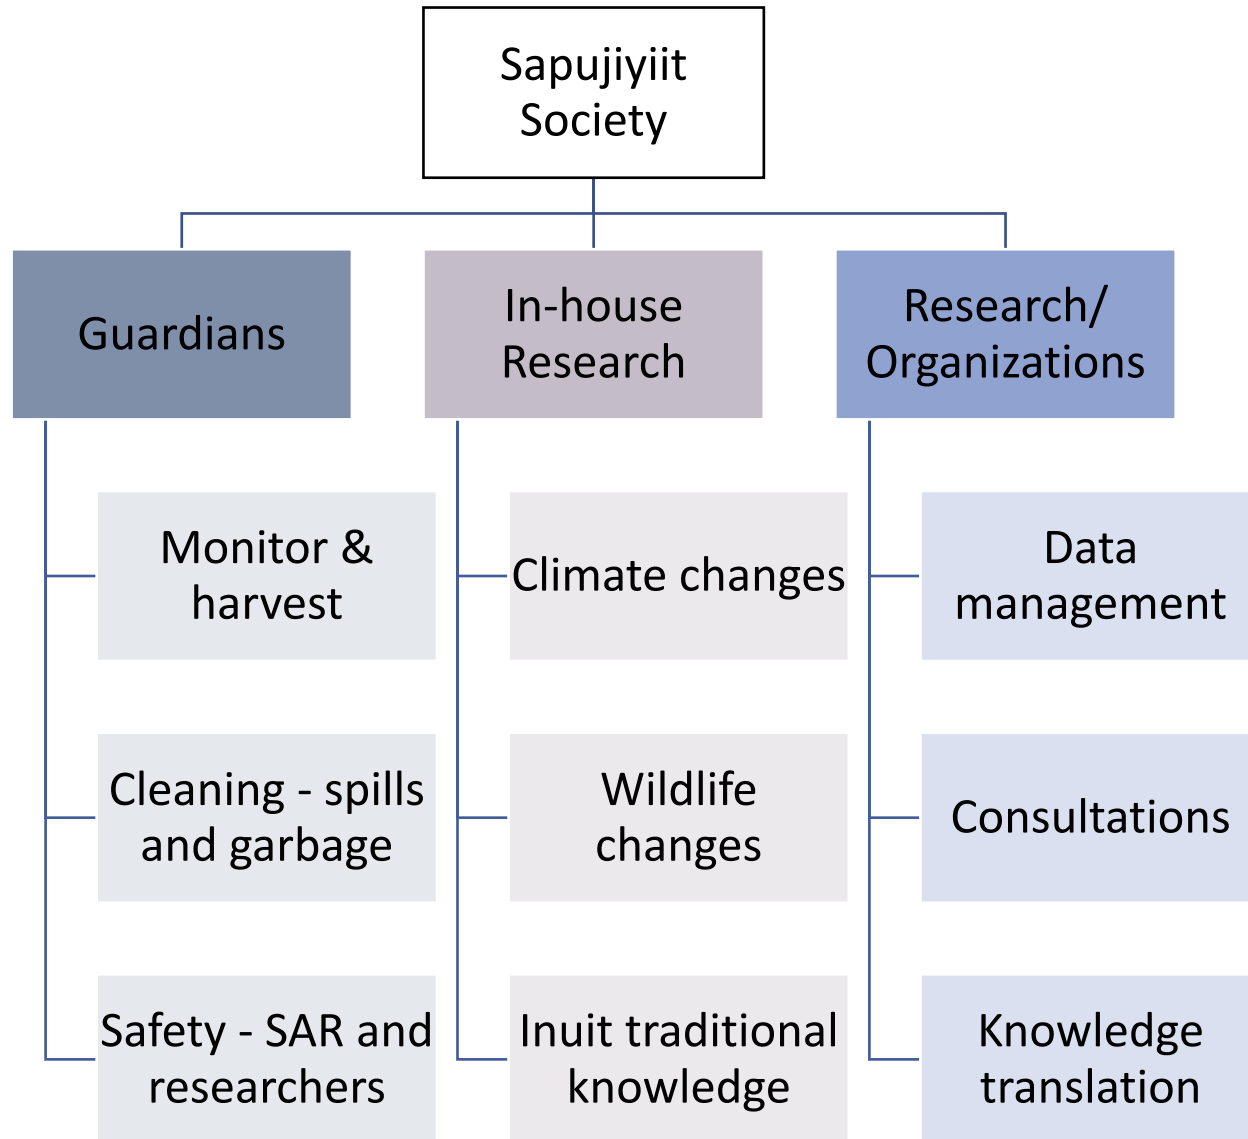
Sapujiyiit Society

Guardians

Monitor & harvest

Cleaning - spills and garbage

Safety - SAR and researchers

In-house Research

Climate changes

Wildlife changes

Inuit traditional knowledge

Research/ Organizations

Data management

Consultations

Knowledge translation